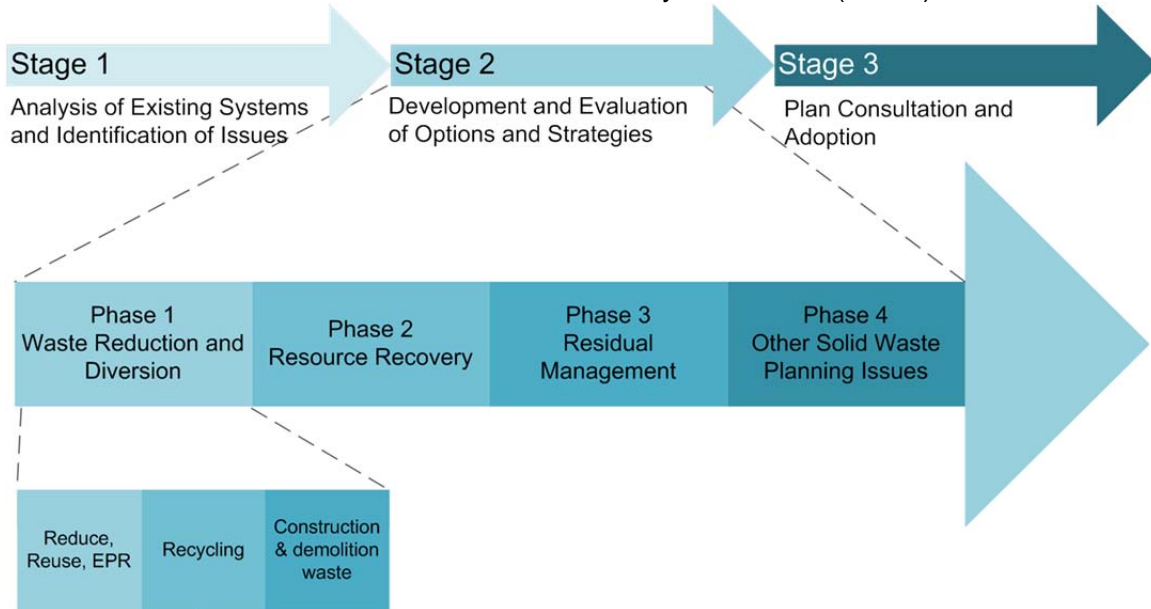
Stage 1
Analysis of Existing Systems and Identification of Issues

Stage 2
Development and Evaluation of Options and Strategies

Stage 3
Plan Consultation and Adoption

Phase 1
Waste Reduction and Diversion

Phase 2
Resource Recovery

Phase 3
Residual Management

Phase 4
Other Solid Waste Planning Issues

Reduce, Reuse, EPR

Recycling

Construction & demolition waste